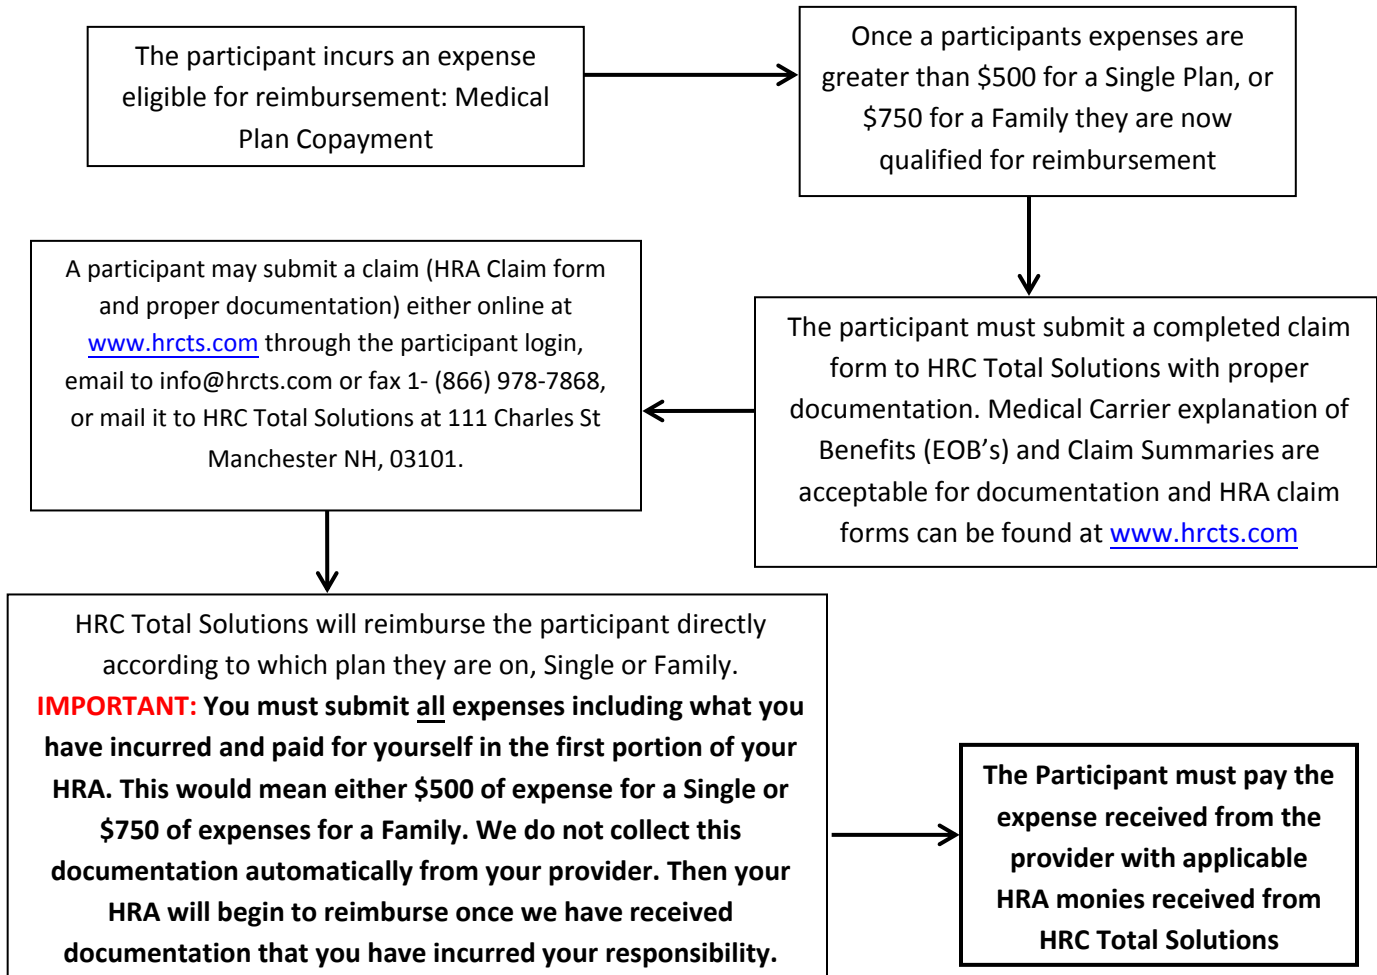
The participant incurs an expense eligible for reimbursement: Medical Plan Copayment

Once a participants expenses are greater than \$500 for a Single Plan, or \$750 for a Family they are now qualified for reimbursement

The participant must submit a completed claim form to HRC Total Solutions with proper documentation. Medical Carrier explanation of Benefits (EOB's) and Claim Summaries are acceptable for documentation and HRA claim forms can be found at www.hrcts.com

A participant may submit a claim (HRA Claim form and proper documentation) either online at www.hrcts.com through the participant login, email to info@hrcts.com or fax 1- (866) 978-7868, or mail it to HRC Total Solutions at 111 Charles St Manchester NH, 03101.

HRC Total Solutions will reimburse the participant directly according to which plan they are on, Single or Family. **IMPORTANT:** You must submit all expenses including what you have incurred and paid for yourself in the first portion of your HRA. This would mean either \$500 of expense for a Single or \$750 of expenses for a Family. We do not collect this documentation automatically from your provider. Then your HRA will begin to reimburse once we have received documentation that you have incurred your responsibility.

The Participant must pay the expense received from the provider with applicable HRA monies received from HRC Total Solutions